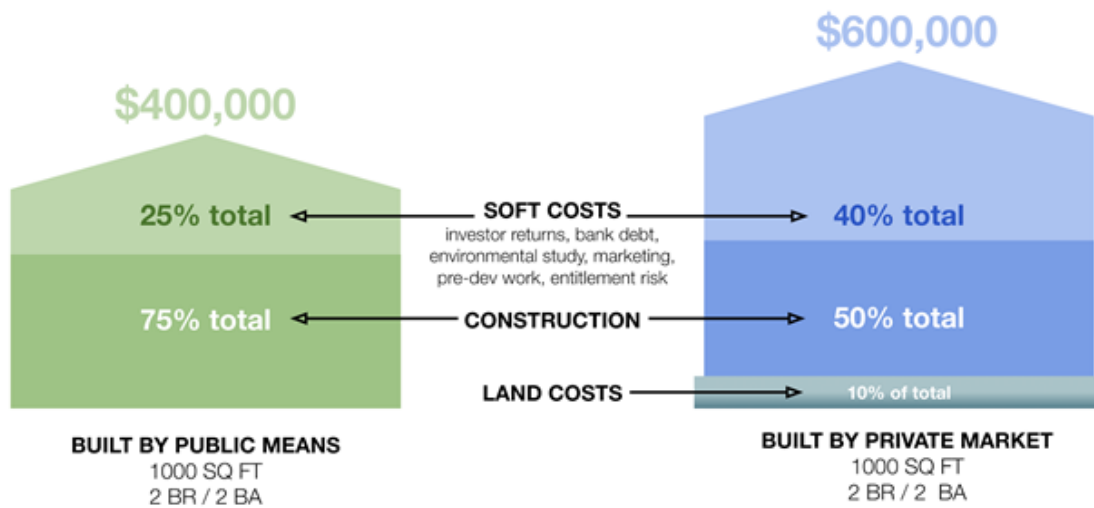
$400,000

25% total

75% total

BUILT BY PUBLIC MEANS
1000 SQ FT
2 BR / 2 BA

SOFT COSTS
investor returns, bank debt, environmental study, marketing, pre-dev work, entitlement risk

CONSTRUCTION

LAND COSTS

$600,000

40% total

50% total

10% of total

BUILT BY PRIVATE MARKET
1000 SQ FT
2 BR / 2 BA